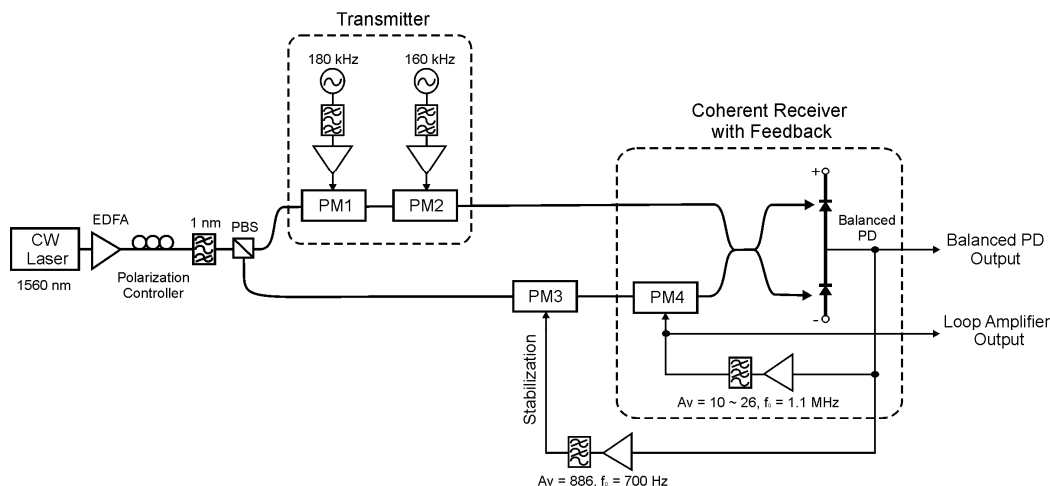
Transmitter

180 kHz

160 kHz

Coherent Receiver with Feedback

CW Laser

1560 nm

EDFA

Polarization Controller

1 nm

PBS

PM1

PM2

+

Balanced PD

Balanced PD Output

-

PM3

PM4

Loop Amplifier Output

Stabilization

Av = 10 ~ 26, $f_c$ = 1.1 MHz

Av = 886, $f_c$ = 700 Hz